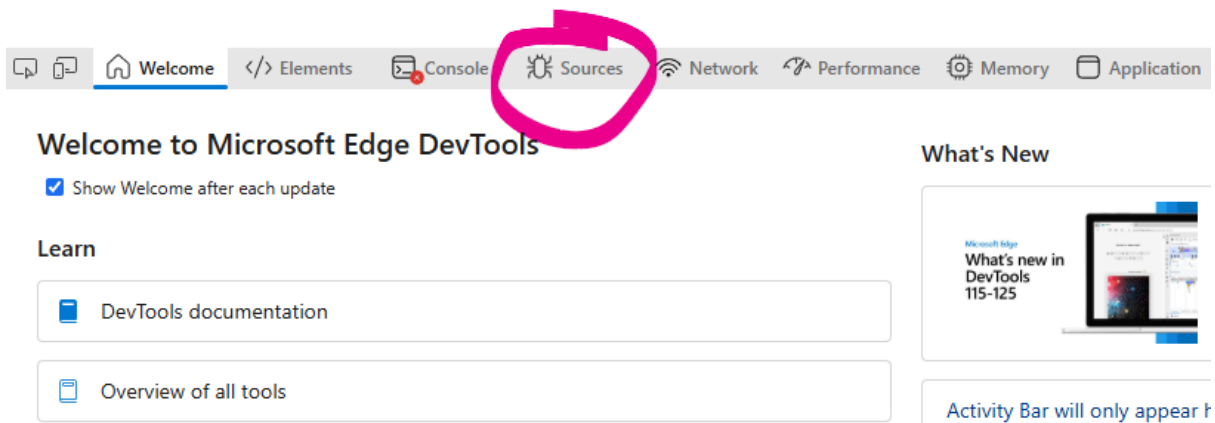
Welcome   Elements   Console   Sources   Network   Performance   Memory   Application

Welcome to Microsoft Edge DevTools

Show Welcome after each update

Learn

DevTools documentation

Overview of all tools

What's New

Microsoft Edge
What's new in DevTools 115-125

Activity Bar will only appear h